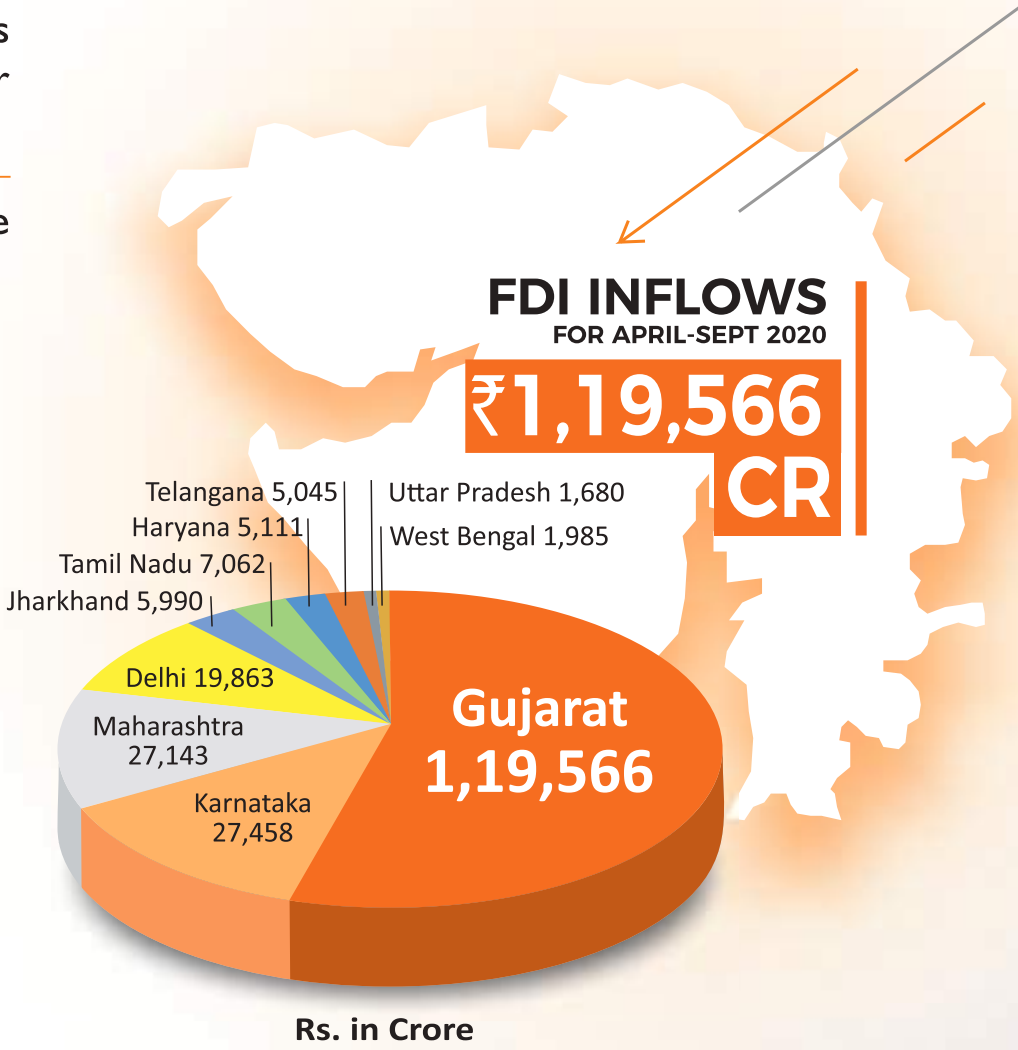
s
r
e

FDI INFLOWS
FOR APRIL-SEPT 2020
₹1,19,566 CR

Telangana 5,045
Uttar Pradesh 1,680
Haryana 5,111
West Bengal 1,985
Tamil Nadu 7,062
Jharkhand 5,990
Delhi 19,863
Maharashtra 27,143
Karnataka 27,458
Gujarat 1,19,566

Rs. in Crore